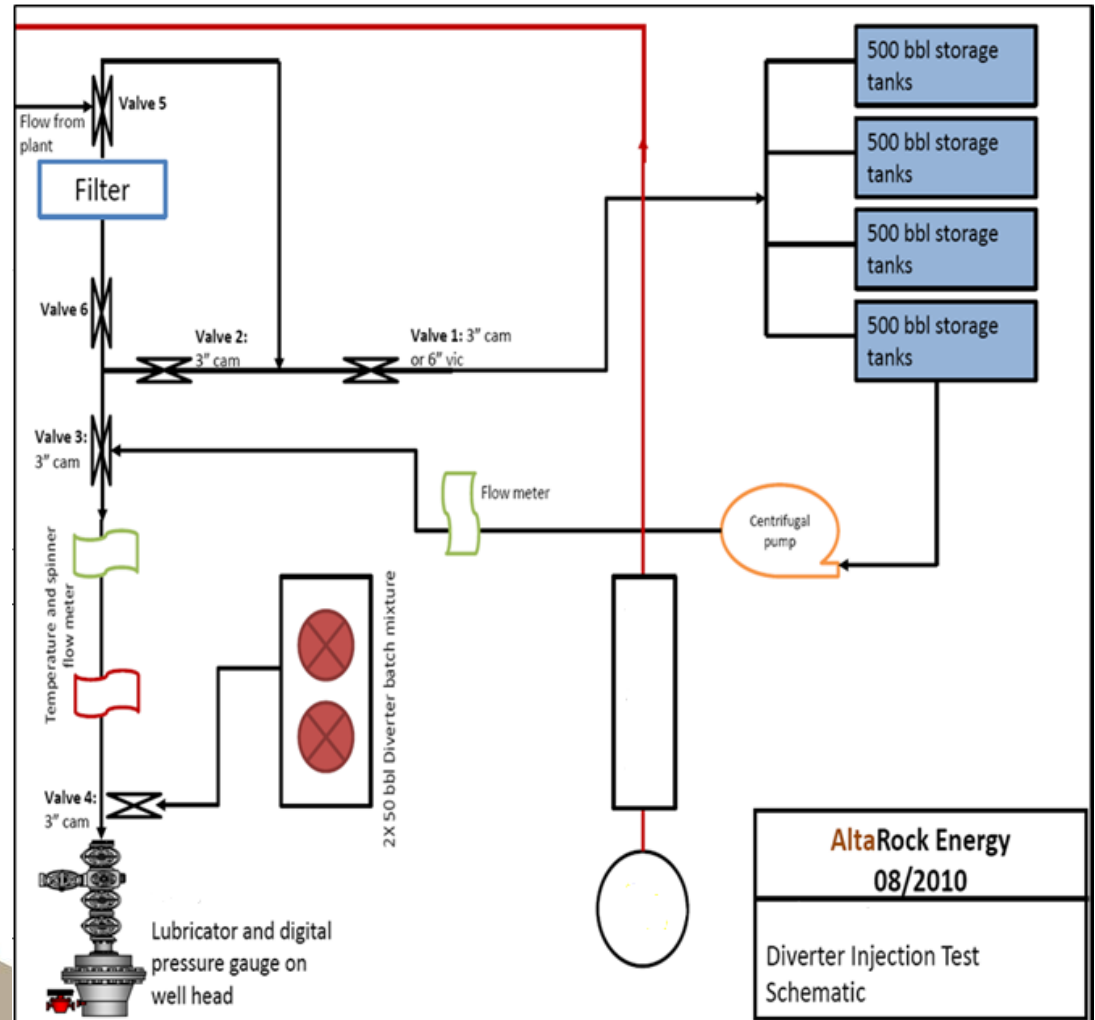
Valve 5

Flow from plant

Filter

Valve 6

Valve 2: 3" cam

Valve 1: 3" cam or 6" vic

500 bbl storage tanks

500 bbl storage tanks

500 bbl storage tanks

500 bbl storage tanks

Valve 3: 3" cam

Flow meter

Centrifugal pump

Temperature and spinner flow meter

2X 50 bbl Diverter batch mixture

Valve 4: 3" cam

Lubricator and digital pressure gauge on well head

AltaRock Energy
08/2010

Diverter Injection Test Schematic